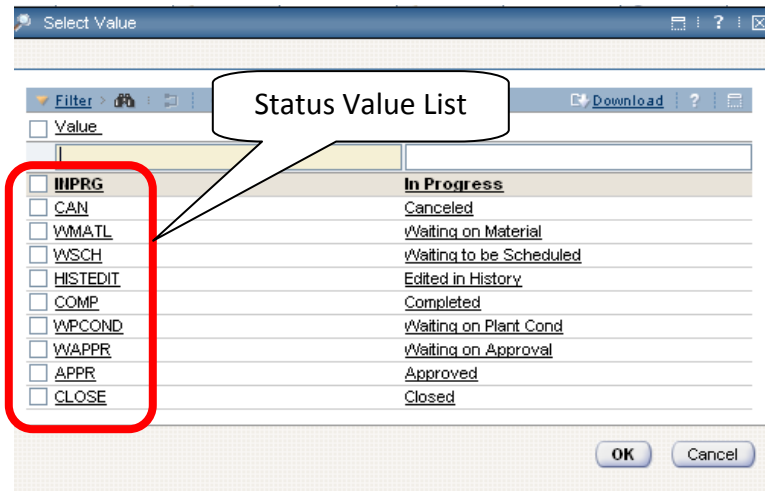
Select Value

Filter

Download

Status Value List

Value

| | |
|---|---|
| INPRG | In Progress |
| CAN | Canceled |
| WMATL | Waiting on Material |
| WSCH | Waiting to be Scheduled |
| HISTEDIT | Edited in History |
| COMP | Completed |
| WPCOND | Waiting on Plant Cond |
| WAPPR | Waiting on Approval |
| APPR | Approved |
| CLOSE | Closed |

OK

Cancel